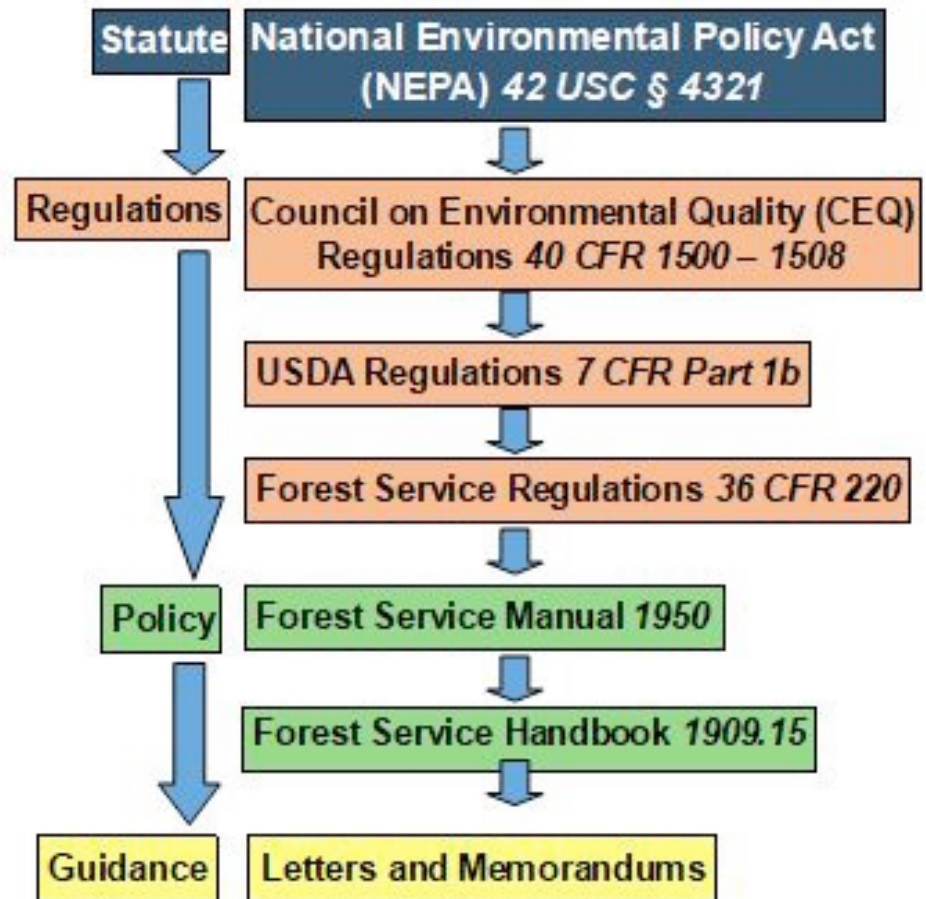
Statute

National Environmental Policy Act (NEPA) 42 USC § 4321

Regulations

Council on Environmental Quality (CEQ) Regulations 40 CFR 1500 – 1508

USDA Regulations 7 CFR Part 1b

Forest Service Regulations 36 CFR 220

Policy

Forest Service Manual 1950

Forest Service Handbook 1909.15

Guidance

Letters and Memorandums